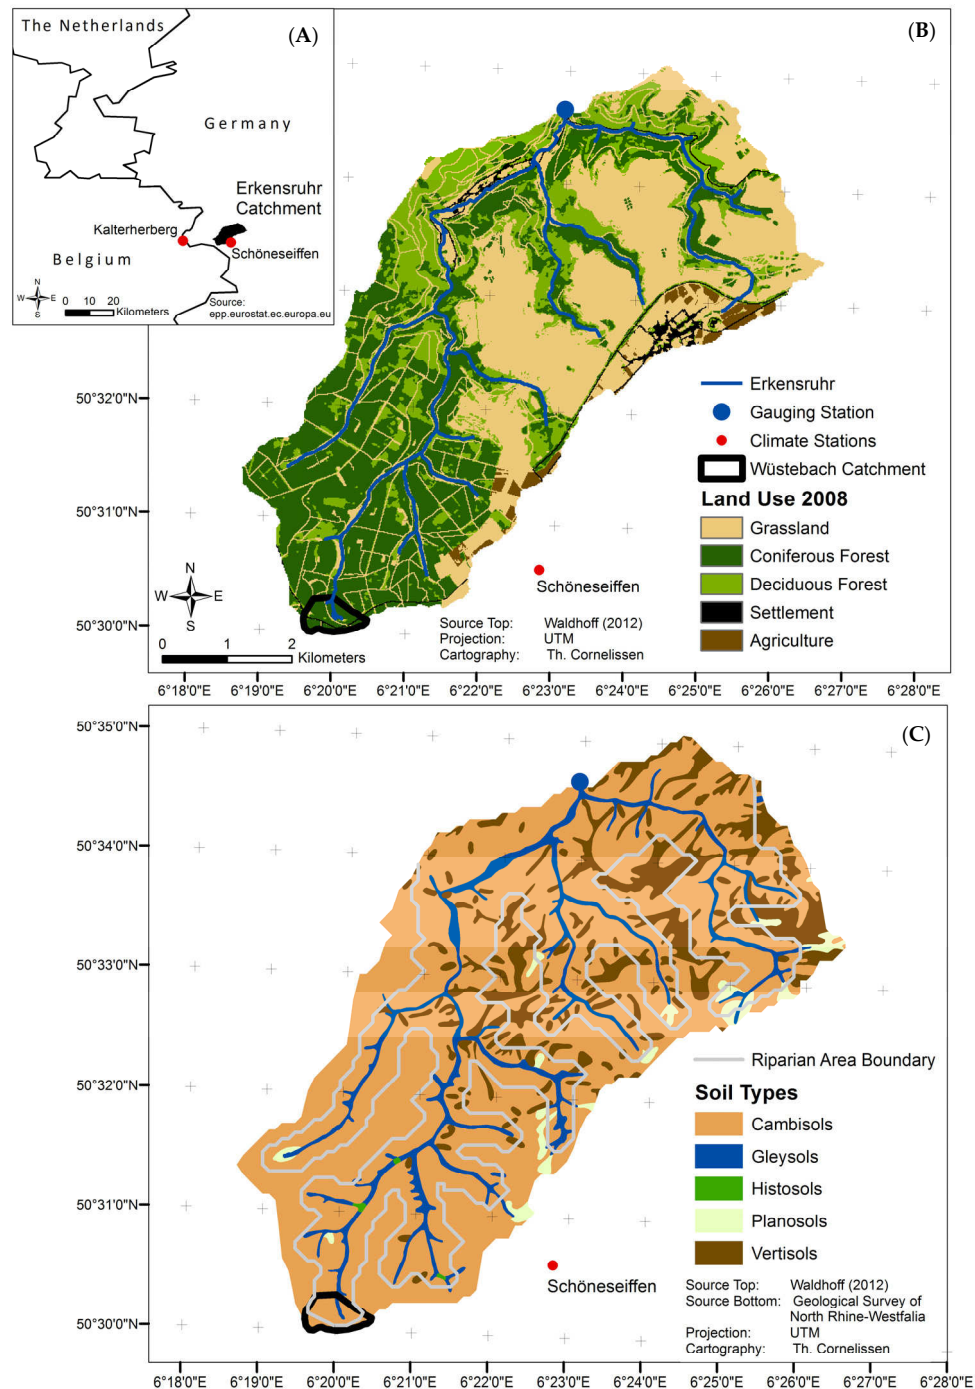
The Netherlands

(A)

Germany

Erkensruhr Catchment

Kalterherberg

Schöneseiffen

Belgium

N
W E
S

0 10 20
Kilometers

Source: epp.eurostat.ec.europa.eu

(B)

50°32'0"N

50°31'0"N

50°30'0"N

N
W E
S

0 1 2
Kilometers

Schöneseiffen

Source Top: Waldhoff (2012)
Projection: UTM
Cartography: Th. Cornelissen

Erkensruhr
Gauging Station
Climate Stations
Wüstebach Catchment

Land Use 2008
Grassland
Coniferous Forest
Deciduous Forest
Settlement
Agriculture

6°18'0"E 6°19'0"E 6°20'0"E 6°21'0"E 6°22'0"E 6°23'0"E 6°24'0"E 6°25'0"E 6°26'0"E 6°27'0"E 6°28'0"E

(C)

50°35'0"N

50°34'0"N

50°33'0"N

50°32'0"N

50°31'0"N

50°30'0"N

Riparian Area Boundary

Soil Types
Cambisols
Gleysols
Histosols
Planosols
Vertisols

Schöneseiffen

Source Top: Waldhoff (2012)
Source Bottom: Geological Survey of North Rhine-Westfalia
Projection: UTM
Cartography: Th. Cornelissen

6°18'0"E 6°19'0"E 6°20'0"E 6°21'0"E 6°22'0"E 6°23'0"E 6°24'0"E 6°25'0"E 6°26'0"E 6°27'0"E 6°28'0"E